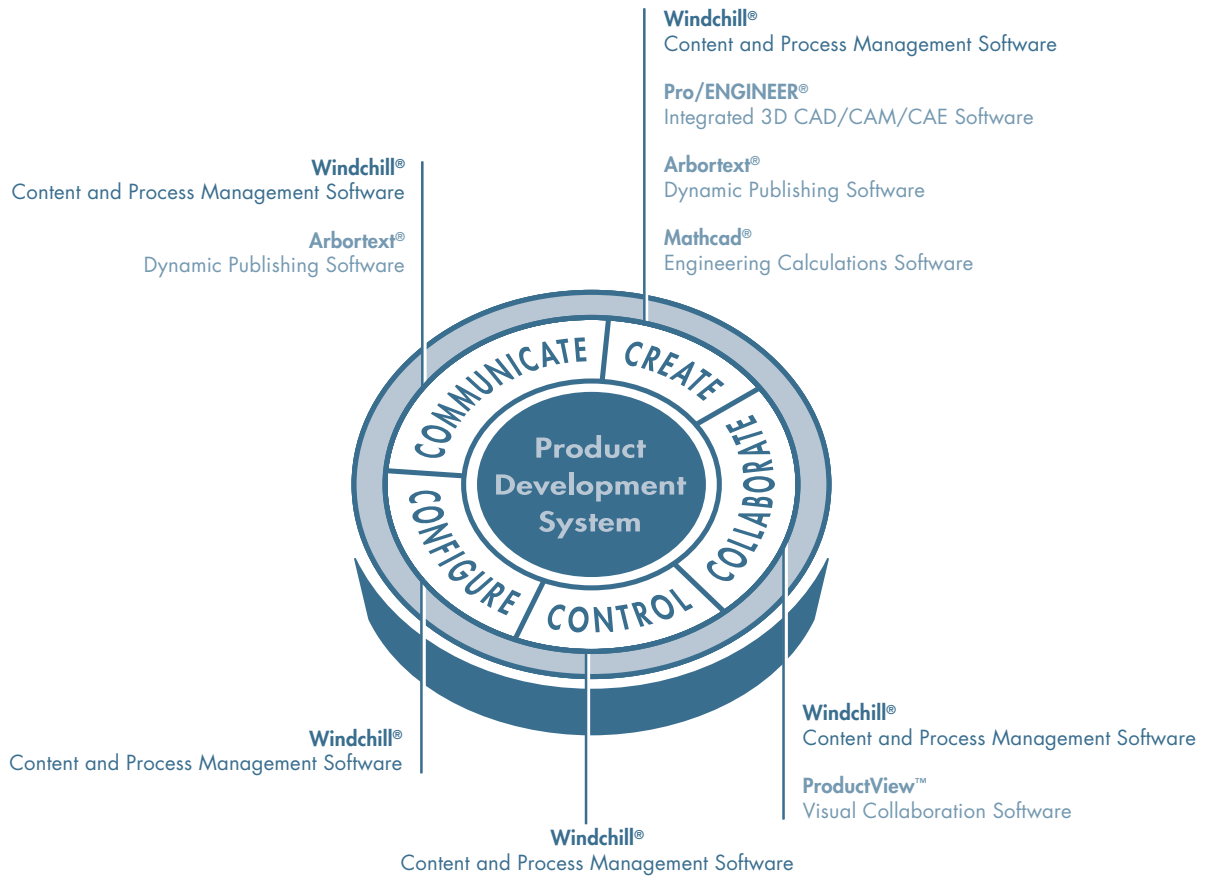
Windchill®
Content and Process Management Software

Pro/ENGINEER®
Integrated 3D CAD/CAM/CAE Software

Arbortext®
Dynamic Publishing Software

Mathcad®
Engineering Calculations Software

Windchill®
Content and Process Management Software

Arbortext®
Dynamic Publishing Software

COMMUNICATE
CREATE
COLLABORATE
CONTROL
CONFIGURE

Product Development System

Windchill®
Content and Process Management Software

ProductView™
Visual Collaboration Software

Windchill®
Content and Process Management Software

Windchill®
Content and Process Management Software